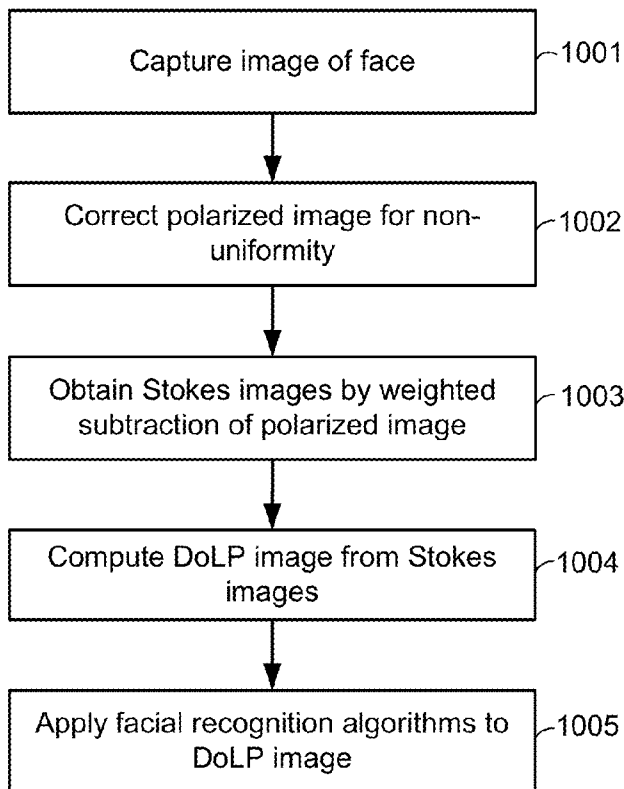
Capture image of face
1001

Correct polarized image for non-uniformity
1002

Obtain Stokes images by weighted subtraction of polarized image
1003

Compute DoLP image from Stokes images
1004

Apply facial recognition algorithms to DoLP image
1005